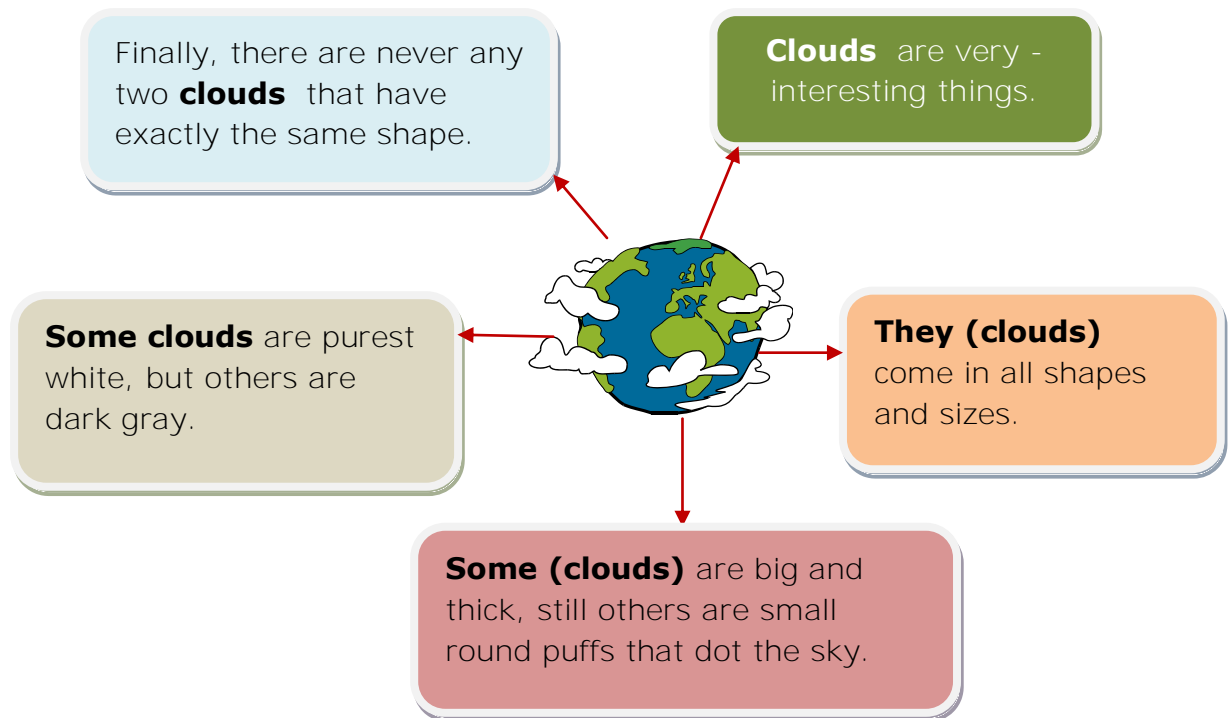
Finally, there are never any two **clouds** that have exactly the same shape.

**Clouds** are very - interesting things.

**Some clouds** are purest white, but others are dark gray.

**They (clouds)** come in all shapes and sizes.

**Some (clouds)** are big and thick, still others are small round puffs that dot the sky.